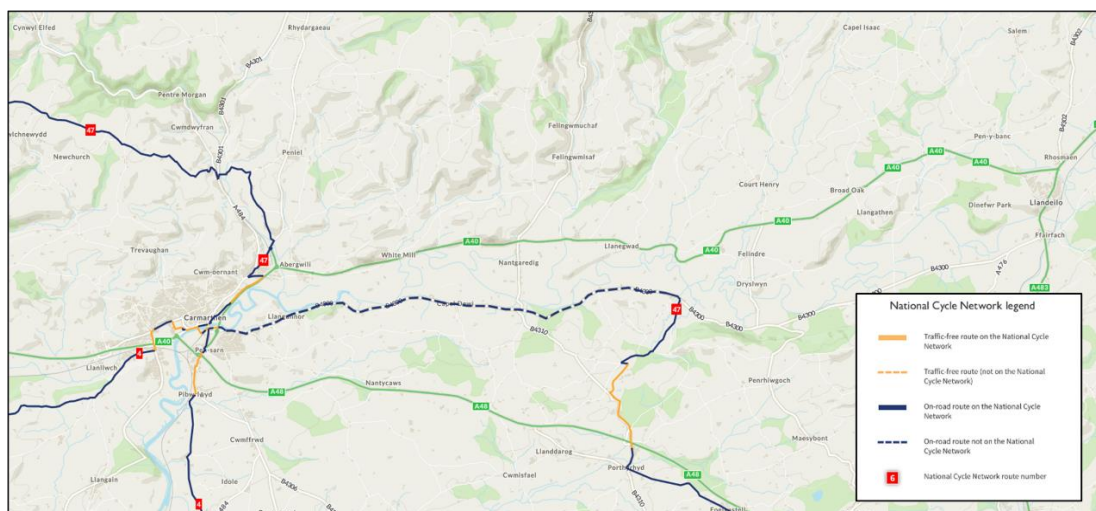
Cynwyl Elfed
Rhydargaeau
Capel Isaac
Salem
B4302
B4301
Pentre Morgan
B4301
lchnnewydd
47
Cwmdwyfran
Felingwmuchaf
Pen-y-banc
Newchurch
B4301
Peniel
Felingwmisaf
A40
A40
Rhosmaen
A40
Court Henry
Broad Oak
A484
Dinefwr Park
Llandeilo
Llangathen
Trevaughan
47
Abergwili
White Mill
A48
Llanegwad
A40
Felindre
Ffairfach
Cwm-oernant
Nantgaredig
B4300
Dryslwyn
A476
Carmarthen
B4310
A483
B4300
Llangunnor
47
B4300
B4300
National Cycle Network legend
4
A40
Pensarn
Traffic-free route on the National Cycle Network
Llanllwch
Traffic-free route (not on the National Cycle Network)
A48
Nantycaws
Penrhiwgoch
Pibwrlwyd
A48
On-road route on the National Cycle Network
Cwmffrwd
Maesybont
On-road route not on the National Cycle Network
Idole
Llanddarog
Cwmisfael
Porthyrhyd
A48
Llangain
B4306
B4310
National Cycle Network route number
4
A484
6